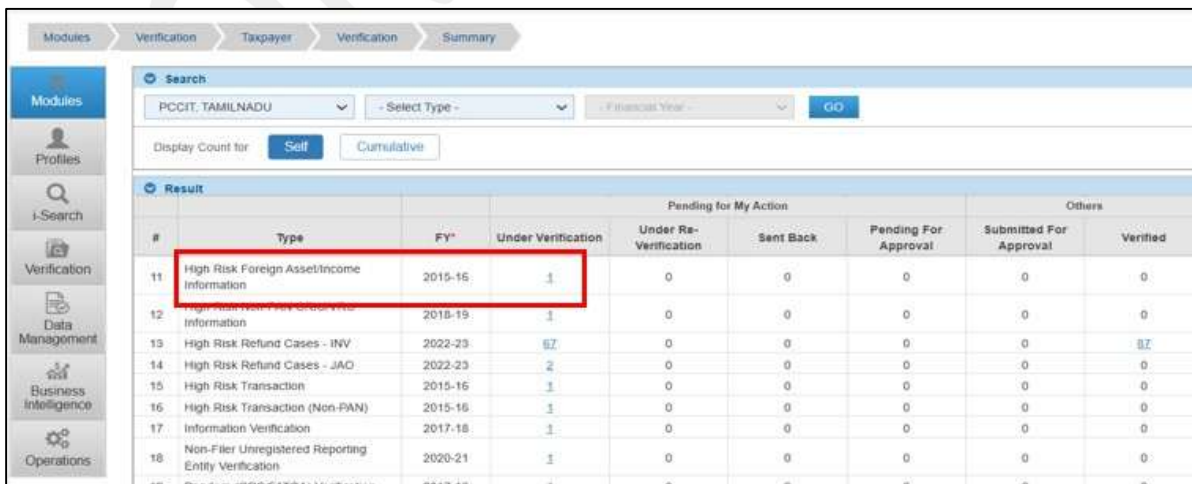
Modules Verification Taxpayer Verification Summary

Modules

Profiles

i-Search

Verification

Data Management

Business Intelligence

Operations

Search

PCCIT, TAMILNADU - Select Type - - Financial Year - GO

Display Count for Self Cumulative

Result

| # | Type | FY* | Pending for My Action | | | | Others | |
|---|---|---|---|---|---|---|---|---|
| | | | Under Verification | Under Re-Verification | Sent Back | Pending For Approval | Submitted For Approval | Verified |
| 11 | High Risk Foreign Asset/Income Information | 2015-16 | 1 | 0 | 0 | 0 | 0 | 0 |
| 12 | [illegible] Information | 2018-19 | 1 | 0 | 0 | 0 | 0 | 0 |
| 13 | High Risk Refund Cases - INV | 2022-23 | 67 | 0 | 0 | 0 | 0 | 87 |
| 14 | High Risk Refund Cases - JAO | 2022-23 | 2 | 0 | 0 | 0 | 0 | 0 |
| 15 | High Risk Transaction | 2015-16 | 1 | 0 | 0 | 0 | 0 | 0 |
| 16 | High Risk Transaction (Non-PAN) | 2015-16 | 1 | 0 | 0 | 0 | 0 | 0 |
| 17 | Information Verification | 2017-18 | 1 | 0 | 0 | 0 | 0 | 0 |
| 18 | Non-Filer Unregistered Reporting Entity Verification | 2020-21 | 1 | 0 | 0 | 0 | 0 | 0 |